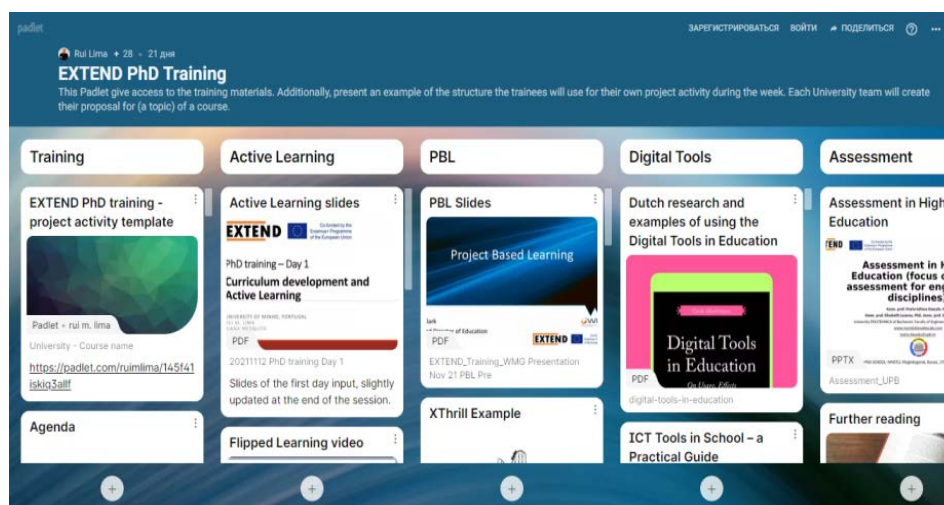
padlet

Rui Lima • 28 • 21 дня

ЗАРЕГИСТРИРОВАТЬСЯ ВОЙТИ ПОДЕЛИТЬСЯ ? ...

EXTEND PhD Training

This Padlet give access to the training materials. Additionally, present an example of the structure the trainees will use for their own project activity during the week. Each University team will create their proposal for (a topic) of a course.

Training

EXTEND PhD training - project activity template

Padlet • rui m. lima

University - Course name

https://padlet.com/ruimlima/145f41iskiq3allf

Agenda

Active Learning

Active Learning slides

EXTEND

Co-funded by the Erasmus+ Programme of the European Union

PhD training – Day 1

Curriculum development and Active Learning

UNIVERSITY OF MINHO, PORTUGAL

PDF

20211112 PhD training Day 1

Slides of the first day input, slightly updated at the end of the session.

Flipped Learning video

PBL

PBL Slides

Project Based Learning

PDF

EXTEND_Training_WMG Presentation Nov 21 PBL Pre

XThrill Example

Digital Tools

Dutch research and examples of using the Digital Tools in Education

Digital Tools in Education

On Usage, Effects

PDF

digital-tools-in-education

ICT Tools in School – a Practical Guide

Assessment

Assessment in High Education

Assessment in H Education (focus o assessment for eng disciplines)

PPTX

Assessment_UPB

Further reading